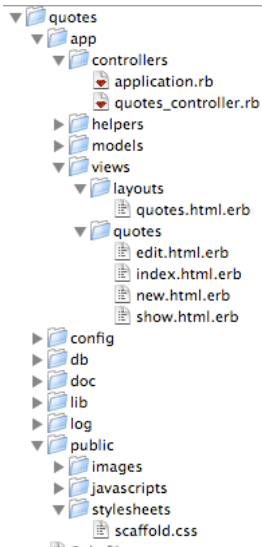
quotes
app
controllers
application.rb
quotes_controller.rb
helpers
models
views
layouts
quotes.html.erb
quotes
edit.html.erb
index.html.erb
new.html.erb
show.html.erb
config
db
doc
lib
log
public
images
javascripts
stylesheets
scaffold.css